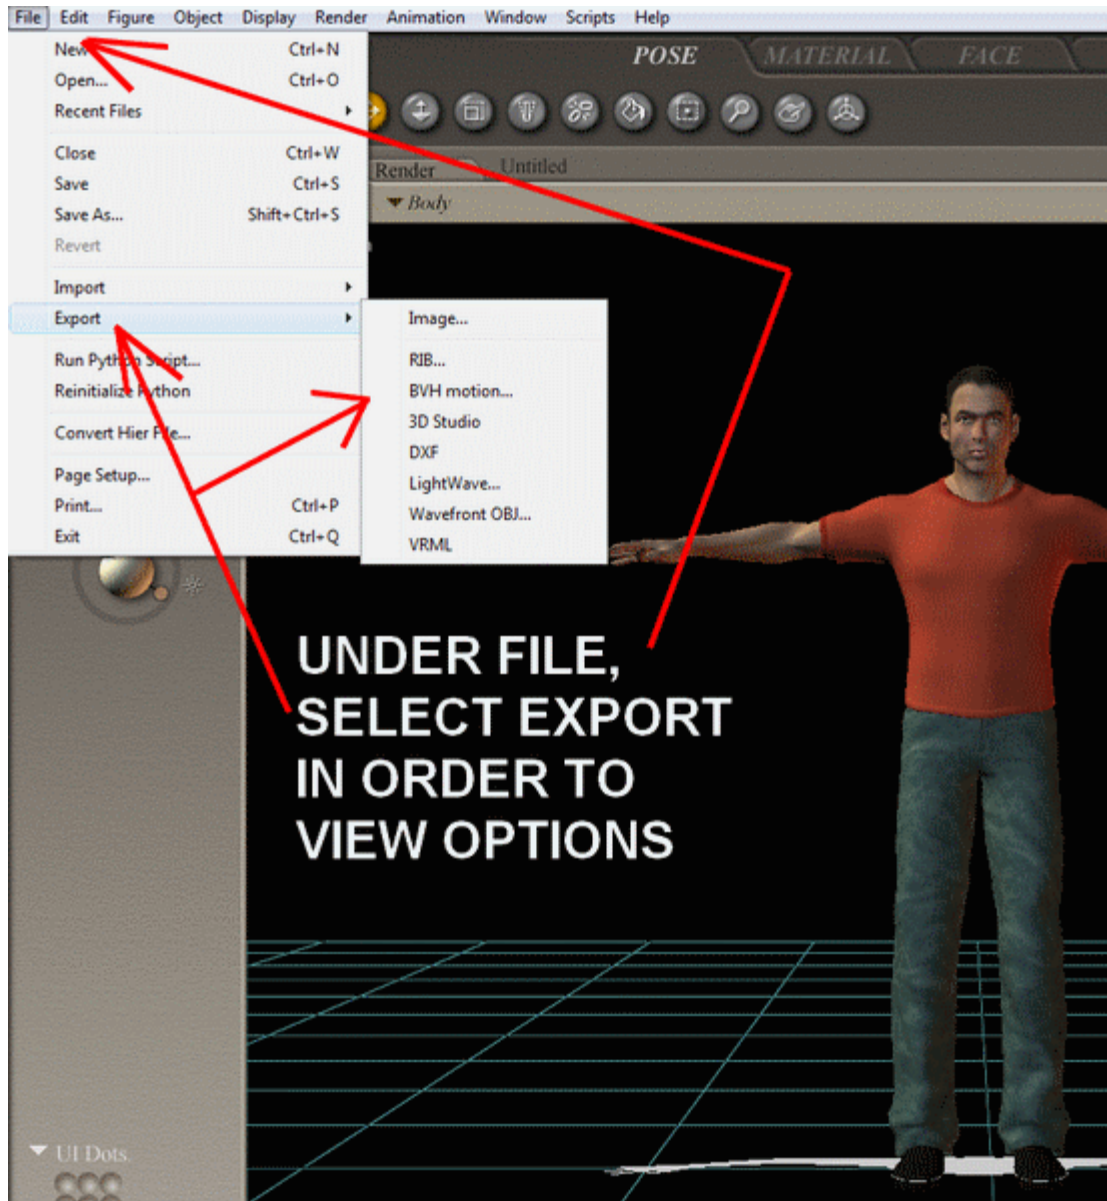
File Edit Figure Object Display Render Animation Window Scripts Help

New... Ctrl+N
Open... Ctrl+O
Recent Files
Close Ctrl+W
Save Ctrl+S
Save As... Shift+Ctrl+S
Revert
Import
Export
Run Python Script...
Reinitialize Python
Convert Hier File...
Page Setup...
Print... Ctrl+P
Exit Ctrl+Q

Image...
RIB...
BVH motion...
3D Studio
DXF
LightWave...
Wavefront OBJ...
VRML

POSE MATERIAL FACE

Render Untitled

Body

UNDER FILE, SELECT EXPORT IN ORDER TO VIEW OPTIONS

UI Dots